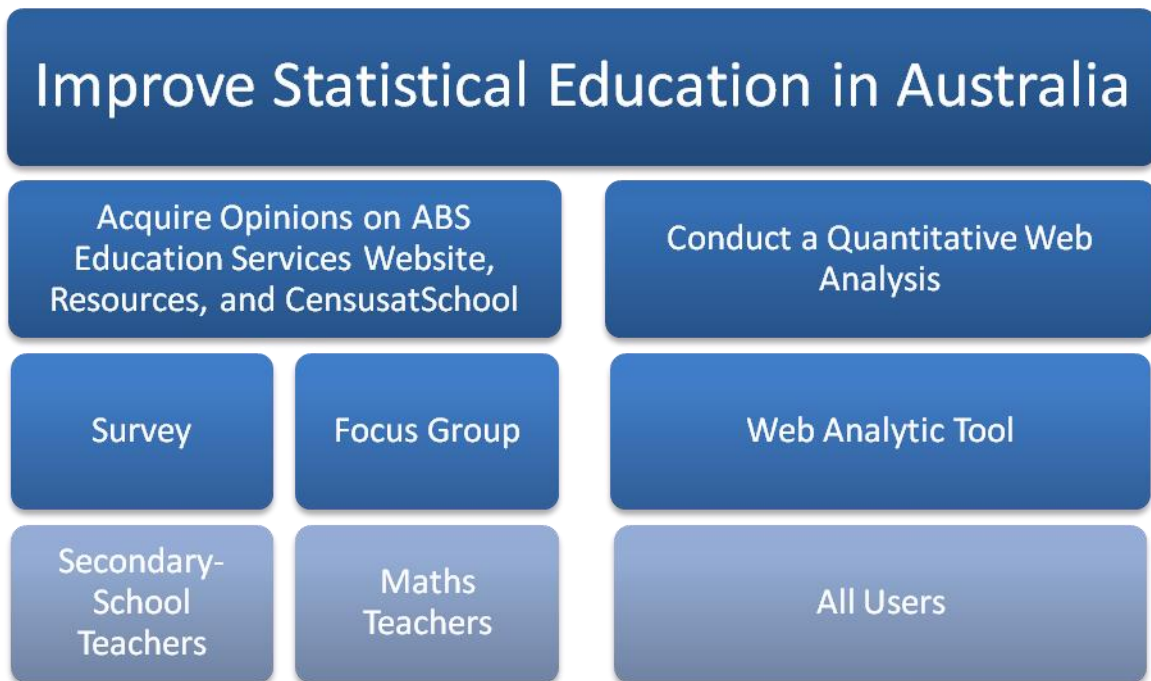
Improve Statistical Education in Australia

Acquire Opinions on ABS Education Services Website, Resources, and CensusatSchool

Conduct a Quantitative Web Analysis

Survey

Focus Group

Web Analytic Tool

Secondary-School Teachers

Maths Teachers

All Users